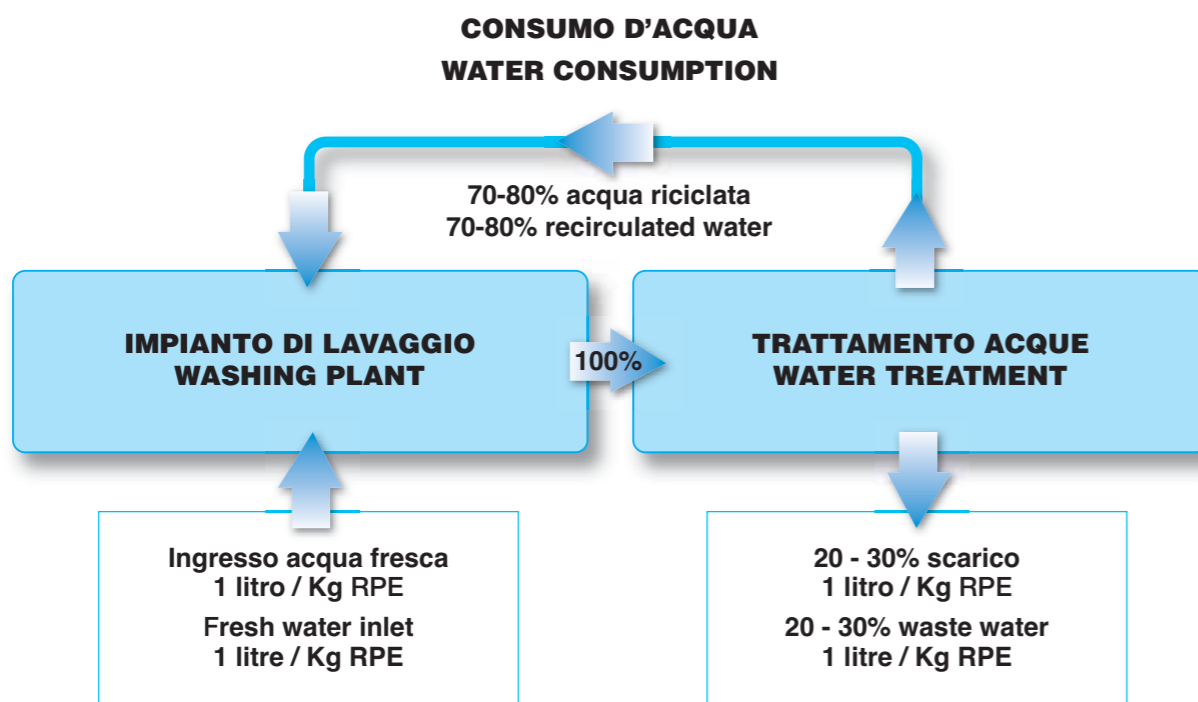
CONSUMO D'ACQUA
WATER CONSUMPTION

70-80% acqua riciclata
70-80% recirculated water

IMPIANTO DI LAVAGGIO
WASHING PLANT

100%

TRATTAMENTO ACQUE
WATER TREATMENT

Ingresso acqua fresca
1 litro / Kg RPE
Fresh water inlet
1 litre / Kg RPE

20 - 30% scarico
1 litro / Kg RPE
20 - 30% waste water
1 litre / Kg RPE